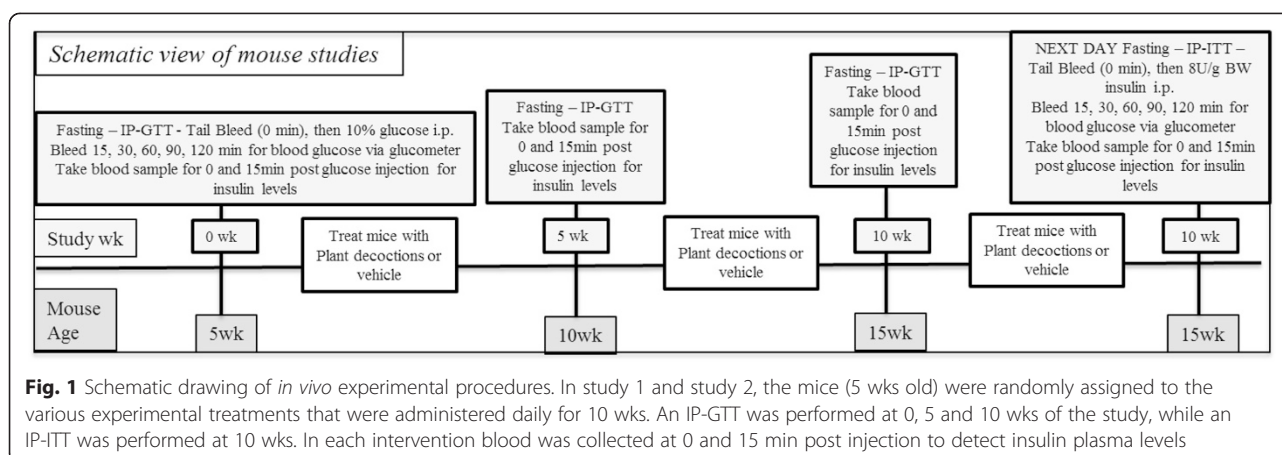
Schematic view of mouse studies

Fasting – IP-GTT - Tail Bleed (0 min), then 10% glucose i.p. Bleed 15, 30, 60, 90, 120 min for blood glucose via glucometer Take blood sample for 0 and 15min post glucose injection for insulin levels

Fasting – IP-GTT Take blood sample for 0 and 15min post glucose injection for insulin levels

Fasting – IP-GTT Take blood sample for 0 and 15min post glucose injection for insulin levels

NEXT DAY Fasting – IP-ITT – Tail Bleed (0 min), then 8U/g BW insulin i.p. Bleed 15, 30, 60, 90, 120 min for blood glucose via glucometer Take blood sample for 0 and 15min post glucose injection for insulin levels

Study wk

0 wk

Treat mice with Plant decoctions or vehicle

5 wk

Treat mice with Plant decoctions or vehicle

10 wk

Treat mice with Plant decoctions or vehicle

10 wk

Mouse Age

5wk

10wk

15wk

15wk

Fig. 1 Schematic drawing of in vivo experimental procedures. In study 1 and study 2, the mice (5 wks old) were randomly assigned to the various experimental treatments that were administered daily for 10 wks. An IP-GTT was performed at 0, 5 and 10 wks of the study, while an IP-ITT was performed at 10 wks. In each intervention blood was collected at 0 and 15 min post injection to detect insulin plasma levels